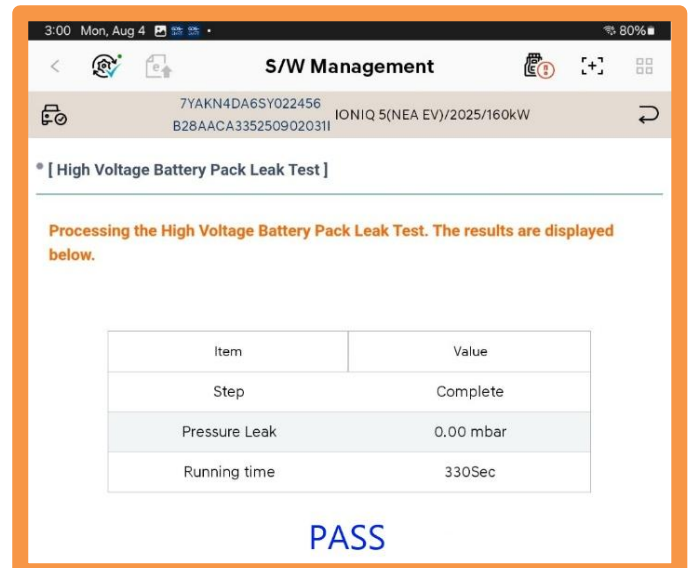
3:00 Mon, Aug 4

80%

S/W Management

7YAKN4DA6SY022456
B28AACA335250902031I

IONIQ 5(NEA EV)/2025/160kW

• [ High Voltage Battery Pack Leak Test ]

Processing the High Voltage Battery Pack Leak Test. The results are displayed below.

| Item | Value |
|---|---|
| Step | Complete |
| Pressure Leak | 0.00 mbar |
| Running time | 330Sec |

PASS